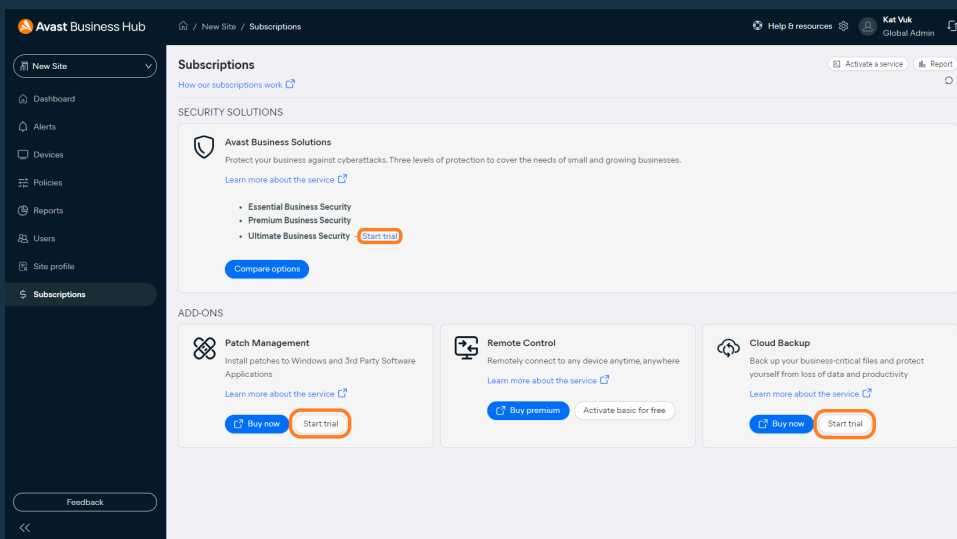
Avast Business Hub

/ New Site / Subscriptions

Help & resources

Kat Vuk
Global Admin

New Site

Dashboard
Alerts
Devices
Policies
Reports
Users
Site profile
Subscriptions

Feedback

<<

Subscriptions

How our subscriptions work

Activate a service

Report

SECURITY SOLUTIONS

Avast Business Solutions

Protect your business against cyberattacks. Three levels of protection to cover the needs of small and growing businesses.

Learn more about the service

• Essential Business Security
• Premium Business Security
• Ultimate Business Security - Start trial

Compare options

ADD-ONS

Patch Management

Install patches to Windows and 3rd Party Software Applications

Learn more about the service

Buy now

Start trial

Remote Control

Remotely connect to any device anytime, anywhere

Learn more about the service

Buy premium

Activate basic for free

Cloud Backup

Back up your business-critical files and protect yourself from loss of data and productivity

Learn more about the service

Buy now

Start trial